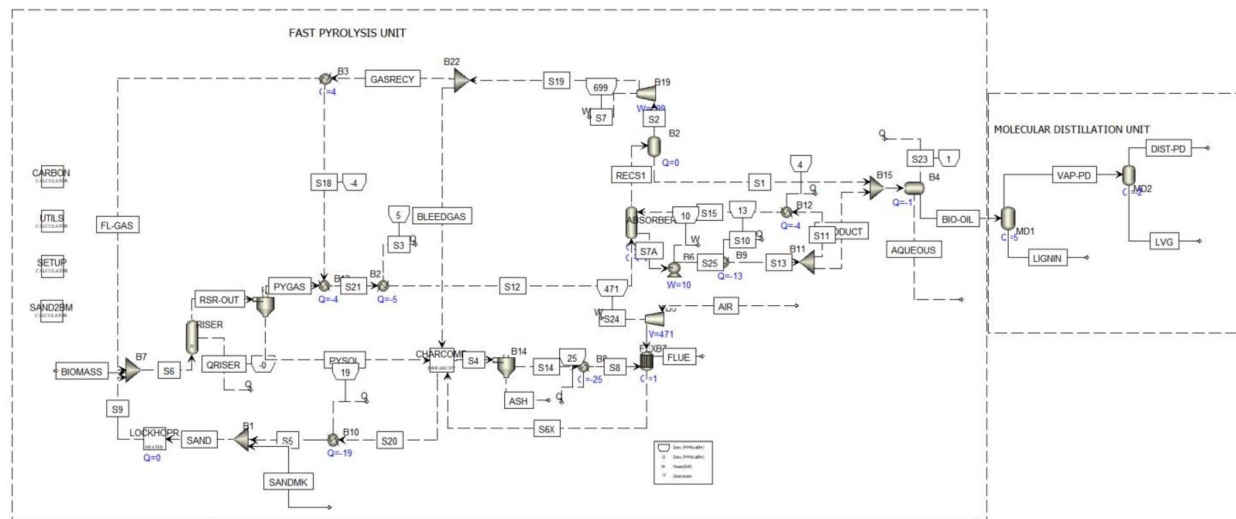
FAST PYROLYSIS UNIT

MOLECULAR DISTILLATION UNIT

B3
Q=-4
GASRECY
B22
S19
699
B19
W=699
W
S7
S2
B2
Q=0
RECS1
S1
4
Q
B12
Q=-4
B15
Q=-1
B4
Q
S23
1
BIO-OIL
AQUEOUS
MD1
Q=5
LIGNIN
VAP-PD
MD2
Q=-2
DIST-PD
LVG
CARBON
UTILS
SETUP
SAND2BM
FL-GAS
S18
-4
5
BLEEDGAS
S3
Q
ABSORBER
10
S15
13
W
R6
S10
Q
S7A
W=10
S25
B9
Q=-13
S11
ODUCT
B11
S13
RSR-OUT
PYGAS
B2
S21
Q=-4
Q=-5
S12
471
RISER
W
S24
W=471
AIR
BIOMASS
B7
S6
QRISER
-0
PYSOL
19
Q
CHARCOMB
S4
B14
S14
25
Q=-25
S8
FLUE
Q=1
ASH
Q
S9
LOCKHOPR
Q=0
SAND
B1
S5
B10
Q=-19
S20
S6X
SANDMK